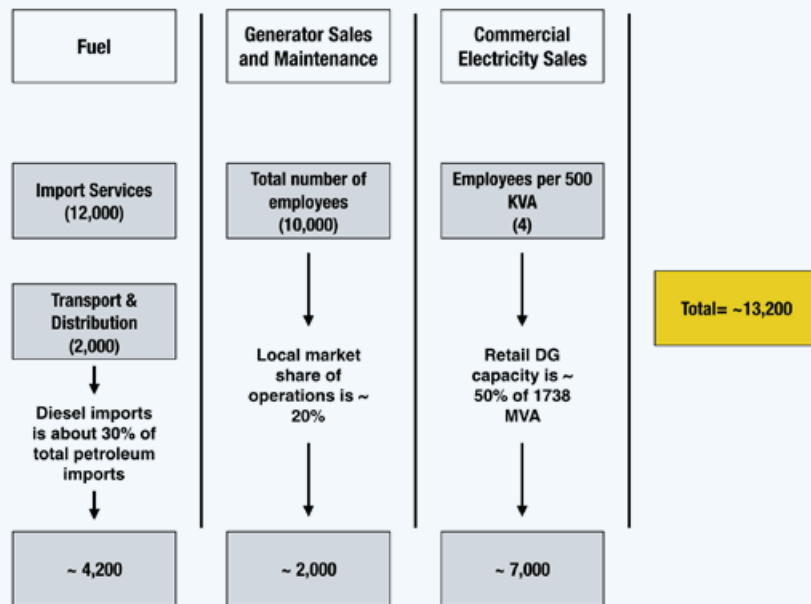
Fuel

Generator Sales and Maintenance

Commercial Electricity Sales

Import Services (12,000)

Transport & Distribution (2,000)

Diesel imports is about 30% of total petroleum imports

~ 4,200

Total number of employees (10,000)

Local market share of operations is ~ 20%

~ 2,000

Employees per 500 KVA (4)

Retail DG capacity is ~ 50% of 1738 MVA

~ 7,000

Total= ~13,200